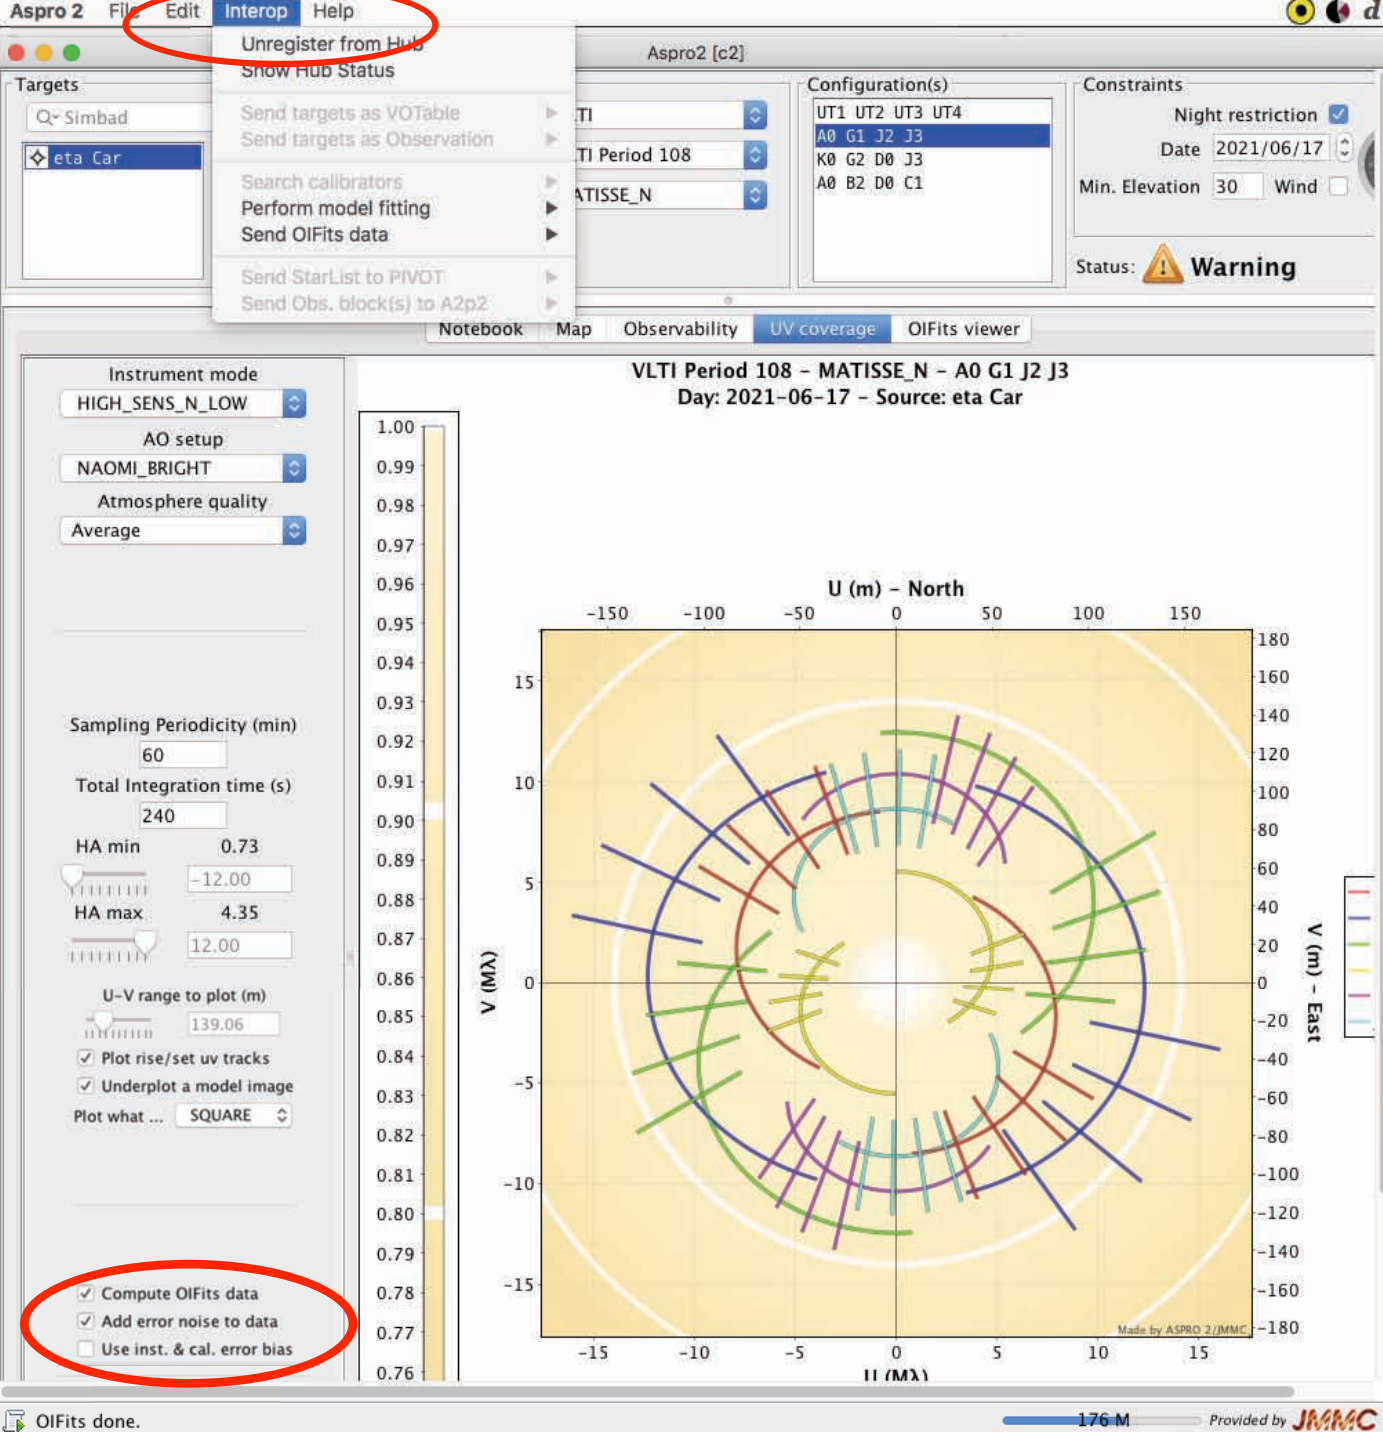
Aspro 2 File Edit Interop Help

Aspro2 [c2]

Unregister from Hub
Show Hub Status

Send targets as VOTable
Send targets as Observation

Search calibrators
Perform model fitting
Send OIFits data

Send StarList to PIVOT
Send Obs. block(s) to A2p2

Targets
Simbad
eta Car

TI
TI Period 108
ATISSE_N

Configuration(s)
UT1 UT2 UT3 UT4
A0 G1 J2 J3
K0 G2 D0 J3
A0 B2 D0 C1

Constraints
Night restriction
Date 2021/06/17
Min. Elevation 30 Wind

Status: Warning

Notebook Map Observability UV coverage OIFits viewer

Instrument mode
HIGH_SENS_N_LOW
AO setup
NAOMI_BRIGHT
Atmosphere quality
Average

Sampling Periodicity (min)
60
Total Integration time (s)
240
HA min 0.73
-12.00
HA max 4.35
12.00
U-V range to plot (m)
139.06
Plot rise/set uv tracks
Underplot a model image
Plot what ... SQUARE

Compute OIFits data
Add error noise to data
Use inst. & cal. error bias

VLTI Period 108 - MATISSE_N - A0 G1 J2 J3
Day: 2021-06-17 - Source: eta Car

1.00 0.99 0.98 0.97 0.96 0.95 0.94 0.93 0.92 0.91 0.90 0.89 0.88 0.87 0.86 0.85 0.84 0.83 0.82 0.81 0.80 0.79 0.78 0.77 0.76

U (m) - North
-150 -100 -50 0 50 100 150

V (MΛ)
15 10 5 0 -5 -10 -15

180 160 140 120 100 80 60 40 20 0 -20 -40 -60 -80 -100 -120 -140 -160 -180

V (m) - East

-15 -10 -5 0 5 10 15
U (MΛ)

Made by ASPRO 2/JMMC

OIFits done.
176 M
Provided by JMMC